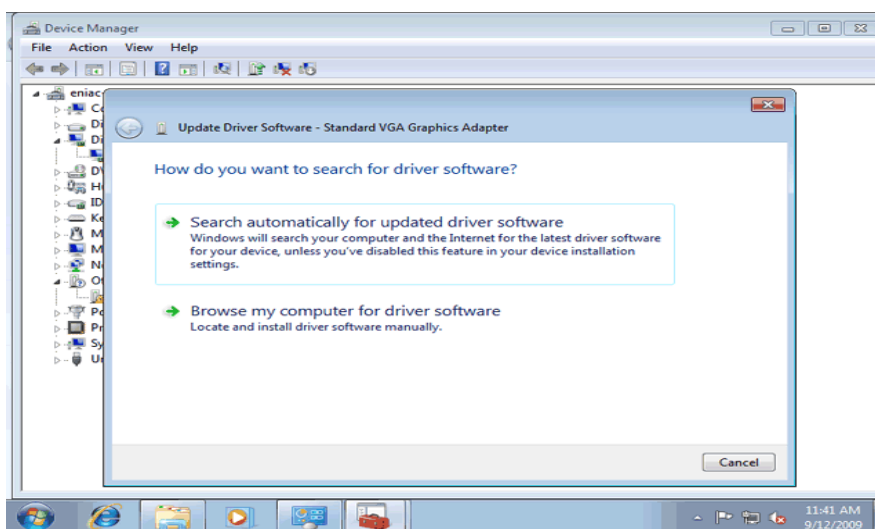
Device Manager

File Action View Help

eniac
Co
Di
Di
DV
Hu
ID
Ke
M
M
Ne
Ot
Po
Pr
Sy
Ur

Update Driver Software - Standard VGA Graphics Adapter

How do you want to search for driver software?

Search automatically for updated driver software
Windows will search your computer and the Internet for the latest driver software for your device, unless you've disabled this feature in your device installation settings.

Browse my computer for driver software
Locate and install driver software manually.

Cancel

11:41 AM
9/12/2009